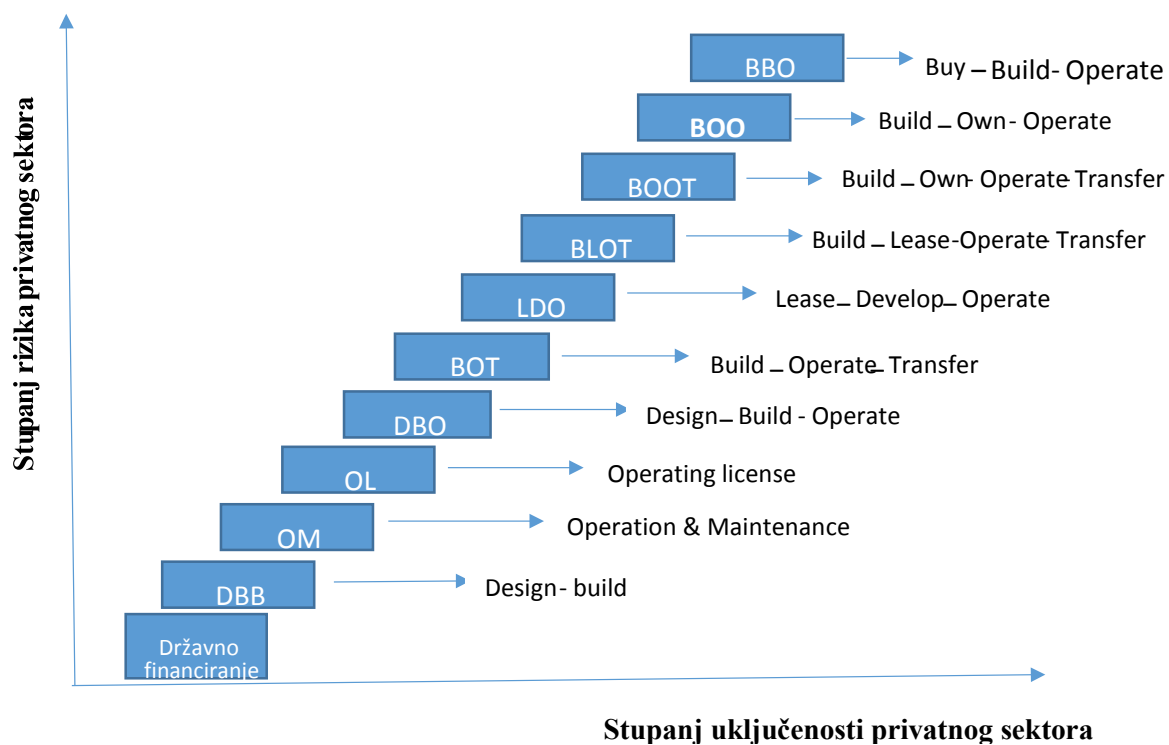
Stupanj rizika privatnog sektora

BBO Buy – Build- Operate

BOO Build – Own- Operate

BOOT Build – Own- Operate Transfer

BLOT Build – Lease-Operate Transfer

LDO Lease – Develop – Operate

BOT Build – Operate – Transfer

DBO Design – Build - Operate

OL Operating license

OM Operation & Maintenance

DBB Design- build

Državno financiranje

Stupanj uključenosti privatnog sektora